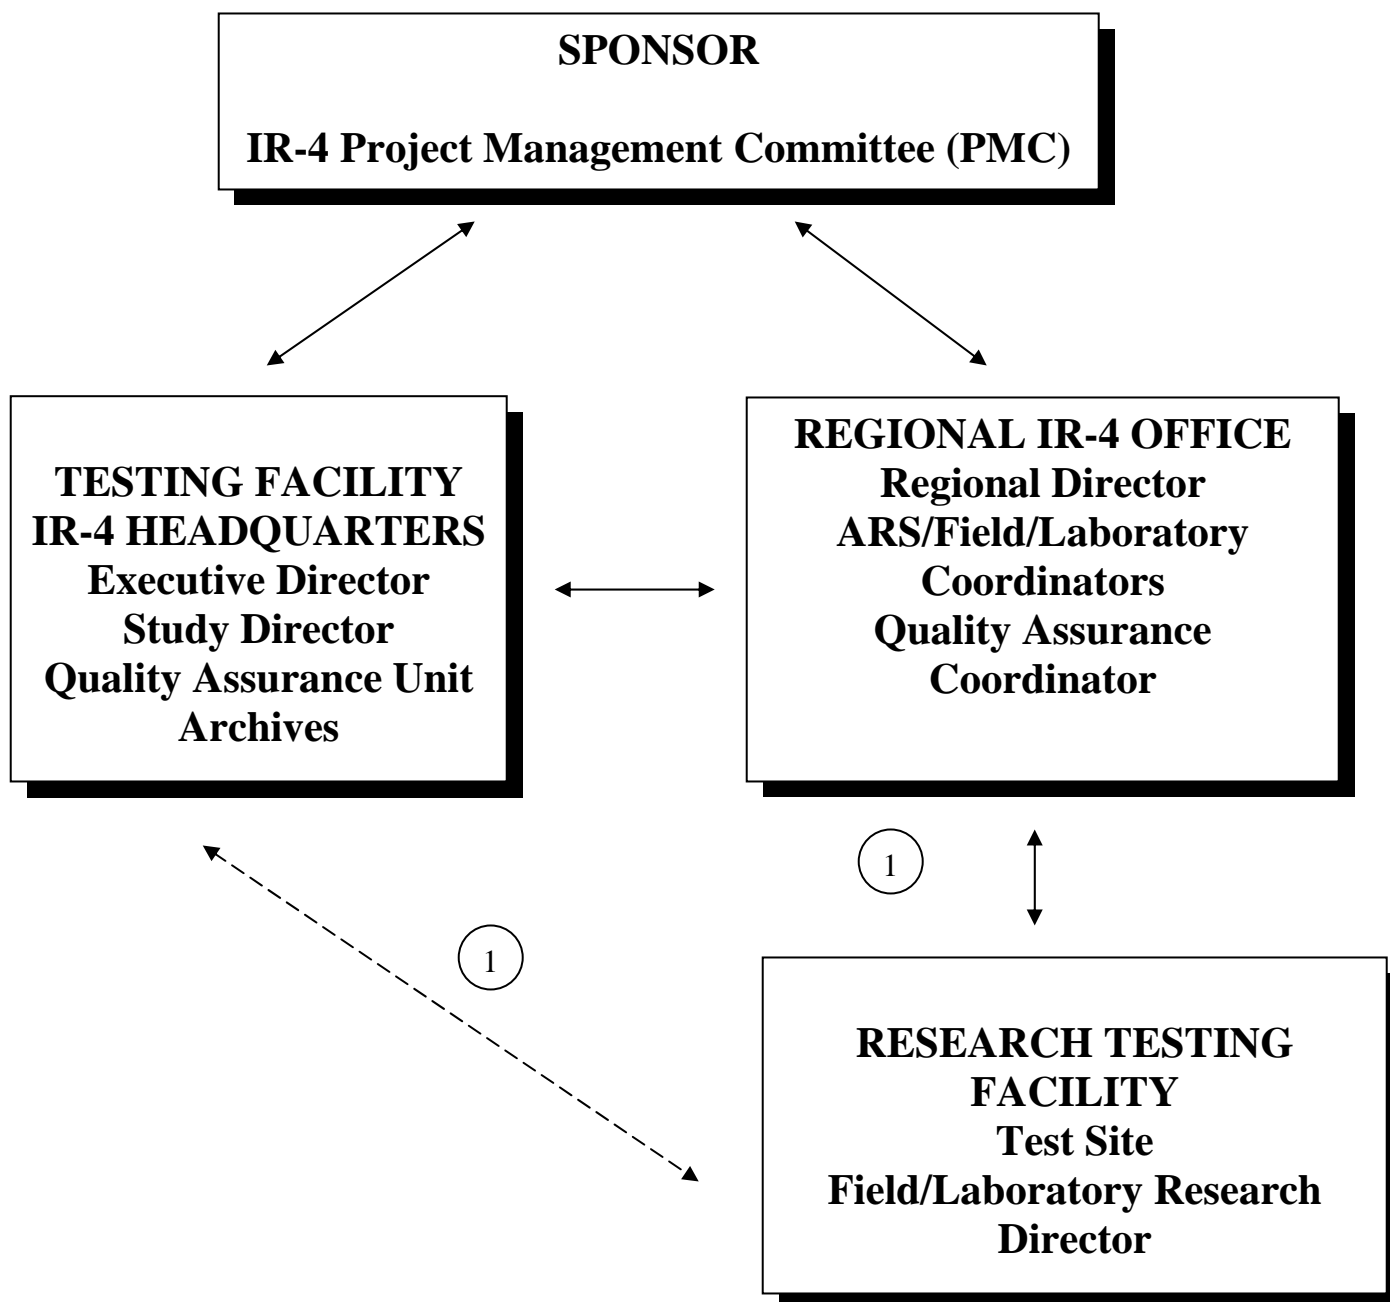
SPONSOR

IR-4 Project Management Committee (PMC)

TESTING FACILITY
IR-4 HEADQUARTERS
Executive Director
Study Director
Quality Assurance Unit
Archives

REGIONAL IR-4 OFFICE
Regional Director
ARS/Field/Laboratory Coordinators
Quality Assurance Coordinator

1

1

RESEARCH TESTING FACILITY
Test Site
Field/Laboratory Research Director